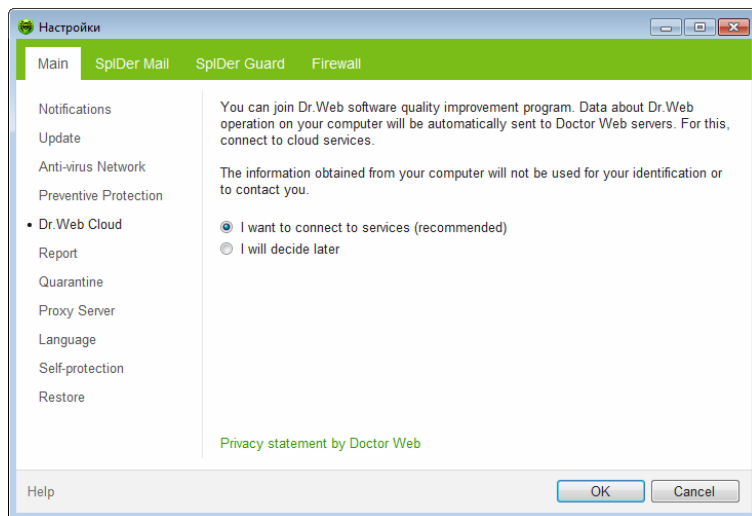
Настройки

Main | SpIDer Mail | SpIDer Guard | Firewall

Notifications
Update
Anti-virus Network
Preventive Protection
• Dr.Web Cloud
Report
Quarantine
Proxy Server
Language
Self-protection
Restore

You can join Dr.Web software quality improvement program. Data about Dr.Web operation on your computer will be automatically sent to Doctor Web servers. For this, connect to cloud services.

The information obtained from your computer will not be used for your identification or to contact you.

I want to connect to services (recommended)
I will decide later

Privacy statement by Doctor Web

Help
OK
Cancel